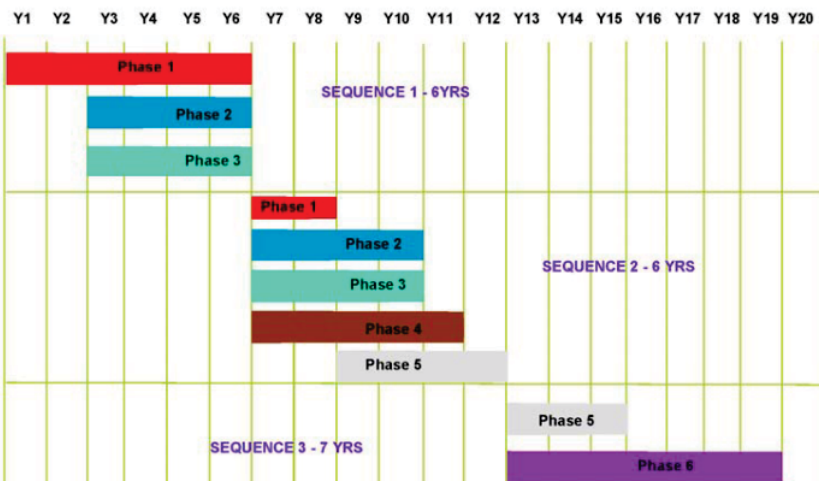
Y1 Y2 Y3 Y4 Y5 Y6 Y7 Y8 Y9 Y10 Y11 Y12 Y13 Y14 Y15 Y16 Y17 Y18 Y19 Y20

Phase 1

SEQUENCE 1 - 6YRS

Phase 2

Phase 3

Phase 1

Phase 2

SEQUENCE 2 - 6 YRS

Phase 3

Phase 4

Phase 5

Phase 5

SEQUENCE 3 - 7 YRS

Phase 6